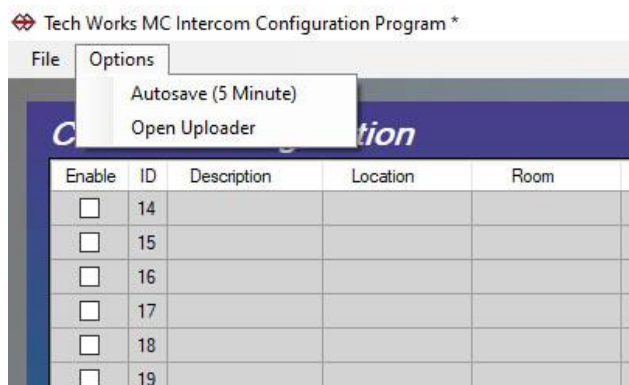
Tech Works MC Intercom Configuration Program *

File Options

Autosave (5 Minute)

Open Uploader

C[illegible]tion

| Enable | ID | Description | Location | Room |
|---|---|---|---|---|
| ☐ | 14 | | | |
| ☐ | 15 | | | |
| ☐ | 16 | | | |
| ☐ | 17 | | | |
| ☐ | 18 | | | |
| ☐ | 19 | | | |